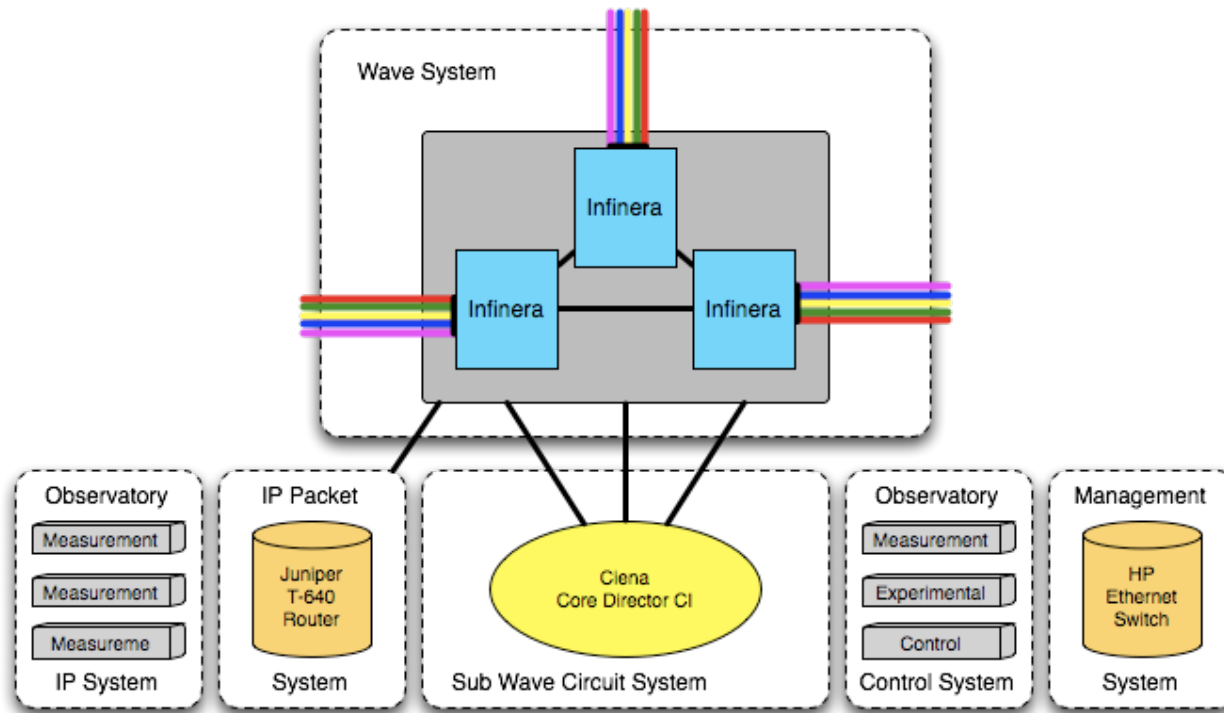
Wave System

Infinera

Infinera

Infinera

Observatory

Measurement

Measurement

Measureme

IP System

IP Packet

Juniper T-640 Router

System

Ciena Core Director CI

Sub Wave Circuit System

Observatory

Measurement

Experimental

Control

Control System

Management

HP Ethernet Switch

System